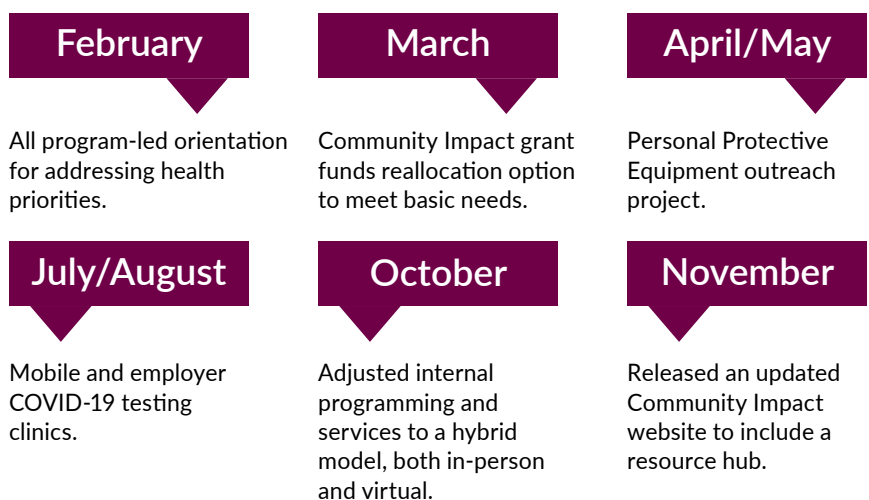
February

All program-led orientation for addressing health priorities.

March

Community Impact grant funds reallocation option to meet basic needs.

April/May

Personal Protective Equipment outreach project.

July/August

Mobile and employer COVID-19 testing clinics.

October

Adjusted internal programming and services to a hybrid model, both in-person and virtual.

November

Released an updated Community Impact website to include a resource hub.